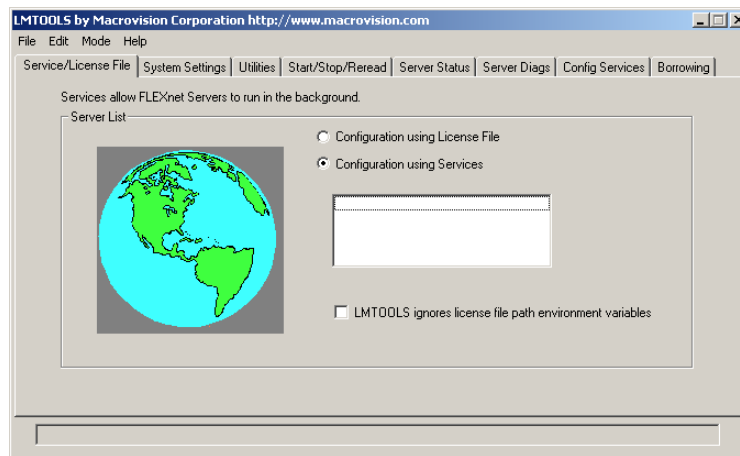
LMTOOLS by Macrovision Corporation http://www.macrovision.com

File Edit Mode Help

Service/License File | System Settings | Utilities | Start/Stop/Reread | Server Status | Server Diags | Config Services | Borrowing

Services allow FLEXnet Servers to run in the background.

Server List

Configuration using License File

Configuration using Services

LMTOOLS ignores license file path environment variables